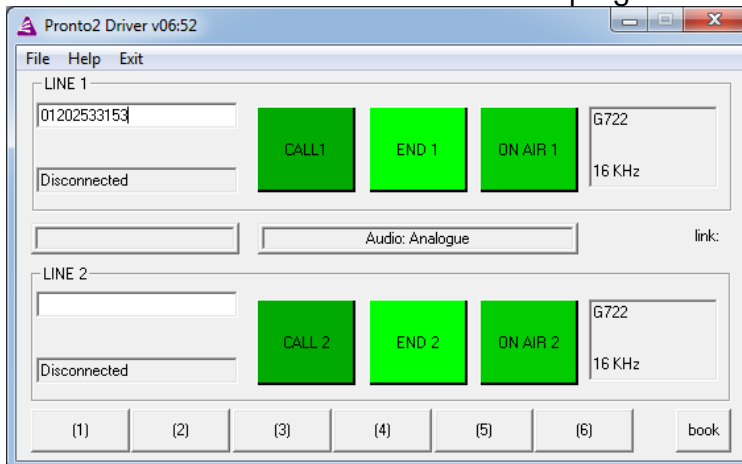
Pronto2 Driver v06:52

File Help Exit

LINE 1

01202533153

CALL1

END 1

ON AIR 1

G722

16 KHz

Disconnected

Audio: Analogue

link:

LINE 2

CALL 2

END 2

ON AIR 2

G722

16 KHz

Disconnected

(1)

(2)

(3)

(4)

(5)

(6)

book